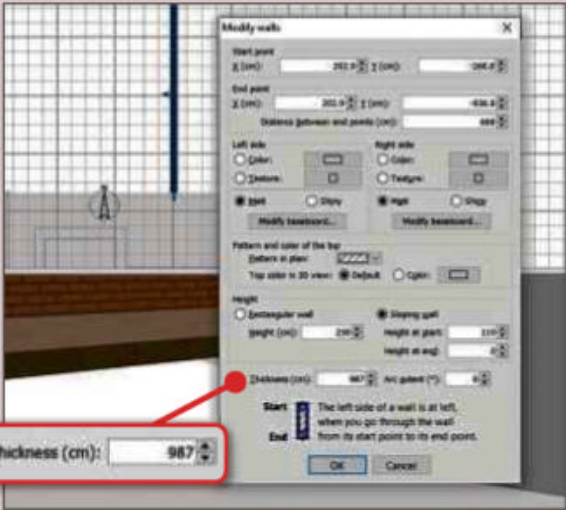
Modify walls

Start point
X (cm): 292.9 Y (cm): -286.0

End point
X (cm): 202.9 Y (cm): -836.8
Distance between end points (cm): 666

Left side
Color:
Texture:
Matt Glossy
Modify baseboard...

Right side
Color:
Texture:
Matt Glossy
Modify baseboard...

Pattern and color of the top
Pattern in plan:
Top color in 3D view: Default Color:

Height
Rectangular wall
Height (cm): 290
Sloping wall
Height at start: 110
Height at end: 0

Thickness (cm): 987 Arc extent (°): 0

Start
End
The left side of a wall is at left, when you go through the wall from its start point to its end point.

OK Cancel

Thickness (cm): 987